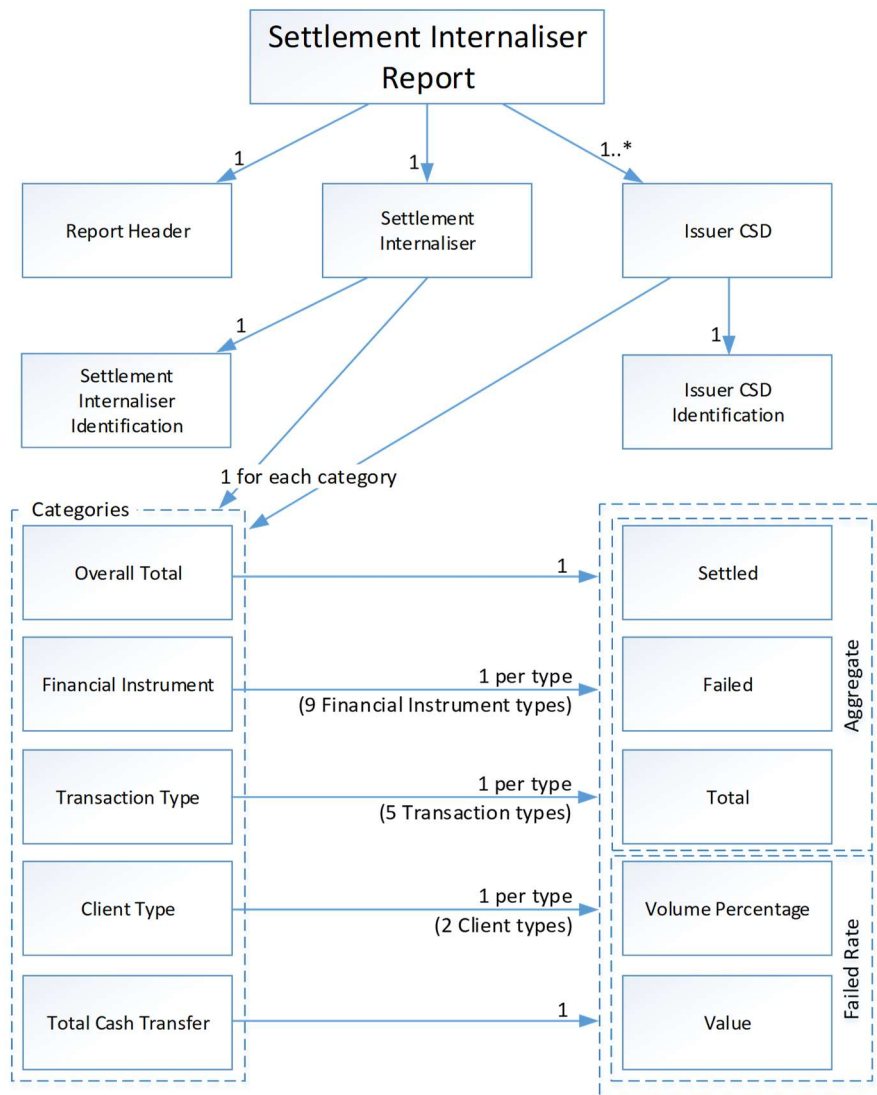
Settlement Internaliser Report

1

1

1..*

Report Header

Settlement Internaliser

Issuer CSD

1

1

Settlement Internaliser Identification

Issuer CSD Identification

1 for each category

Categories

Overall Total

1

Financial Instrument

1 per type
(9 Financial Instrument types)

Transaction Type

1 per type
(5 Transaction types)

Client Type

1 per type
(2 Client types)

Total Cash Transfer

1

Settled

Failed

Total

Aggregate

Volume Percentage

Value

Failed Rate